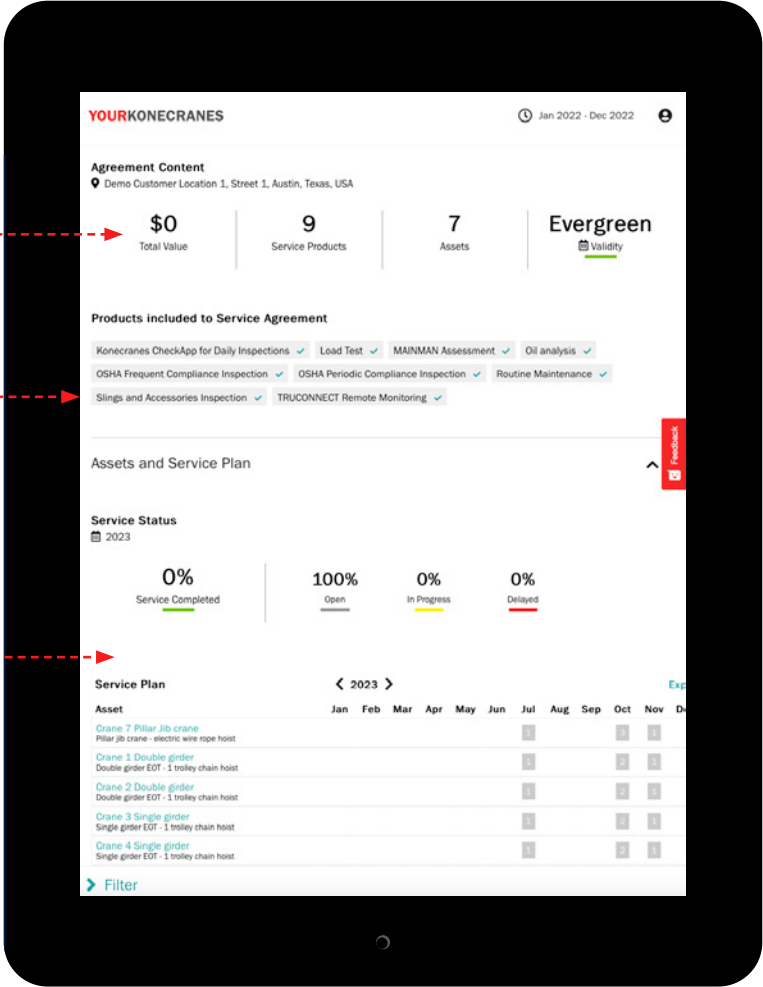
YOURKONECRANES

Jan 2022 - Dec 2022

Agreement Content
Demo Customer Location 1, Street 1, Austin, Texas, USA

| $0 | 9 | 7 | Evergreen |
|---|---|---|---|
| Total Value | Service Products | Assets | Validity |

Products included to Service Agreement

Konecranes CheckApp for Daily Inspections ✓ Load Test ✓ MAINMAN Assessment ✓ Oil analysis ✓ OSHA Frequent Compliance Inspection ✓ OSHA Periodic Compliance Inspection ✓ Routine Maintenance ✓ Slings and Accessories Inspection ✓ TRUCONNECT Remote Monitoring ✓

Assets and Service Plan

Feedback

Service Status
2023

0%
Service Completed

100%
Open

0%
In Progress

0%
Delayed

Service Plan

2023

Exp

| Asset | Jan | Feb | Mar | Apr | May | Jun | Jul | Aug | Sep | Oct | Nov | De |
|---|---|---|---|---|---|---|---|---|---|---|---|---|
| Crane 7 Pillar Jib crane<br>Pillar jib crane - electric wire rope hoist | | | | | | | 1 | | | 3 | 1 | |
| Crane 1 Double girder<br>Double girder EOT - 1 trolley chain hoist | | | | | | | 1 | | | 2 | 1 | |
| Crane 2 Double girder<br>Double girder EOT - 1 trolley chain hoist | | | | | | | 1 | | | 2 | 1 | |
| Crane 3 Single girder<br>Single girder EOT - 1 trolley chain hoist | | | | | | | 1 | | | 2 | 1 | |
| Crane 4 Single girder<br>Single girder EOT - 1 trolley chain hoist | | | | | | | 1 | | | 2 | 1 | |

Filter